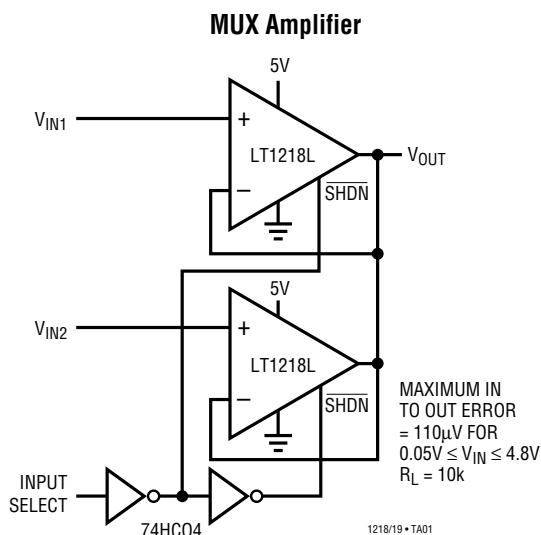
MUX Amplifier

5V

$V_{IN1}$

+

LT1218L

−

$\overline{SHDN}$

$V_{OUT}$

5V

$V_{IN2}$

+

LT1218L

−

$\overline{SHDN}$

MAXIMUM IN TO OUT ERROR = 110μV FOR $0.05V \le V_{IN} \le 4.8V$ $R_L = 10k$

INPUT SELECT

74HC04

1218/19 • TA01